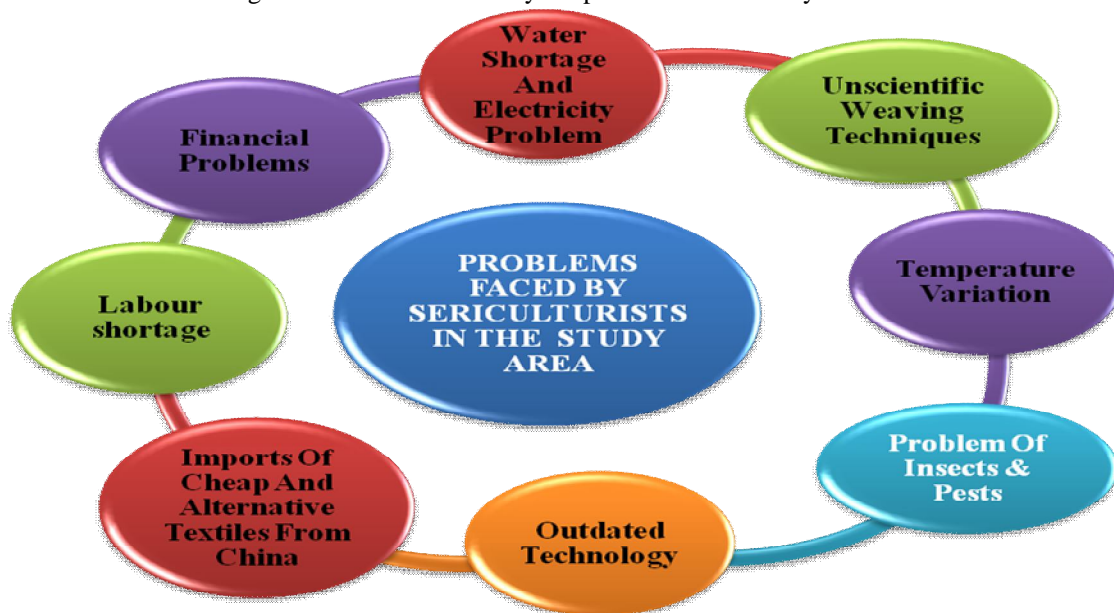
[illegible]

Water Shortage And Electricity Problem

Unscientific Weaving Techniques

Temperature Variation

Problem Of Insects & Pests

Outdated Technology

Imports Of Cheap And Alternative Textiles From China

Labour shortage

Financial Problems

PROBLEMS FACED BY SERICULTURISTS IN THE STUDY AREA